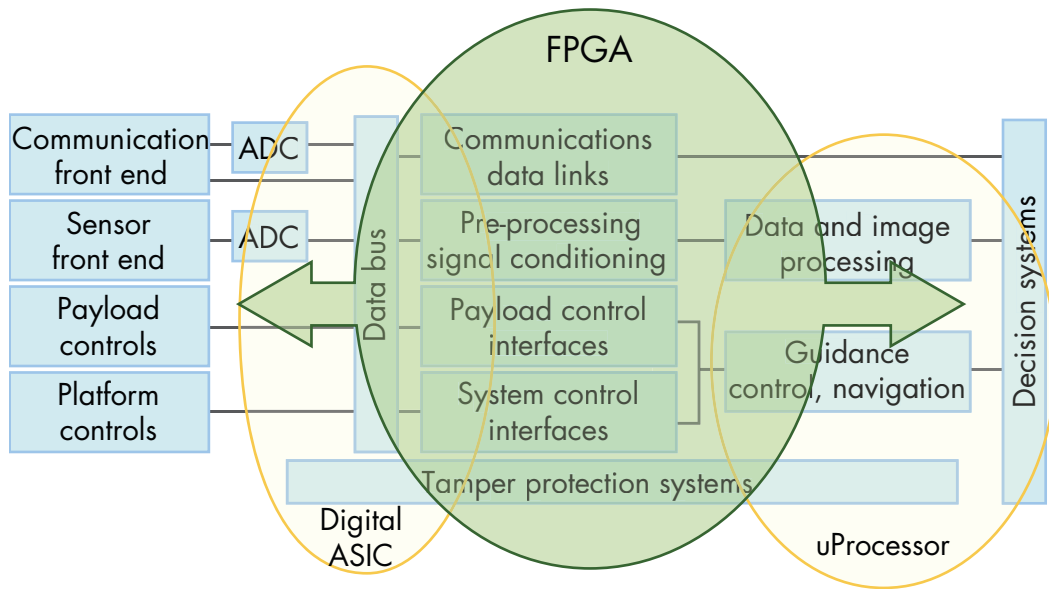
FPGA

Communication front end

ADC

Sensor front end

ADC

Payload controls

Platform controls

Data bus

Communications data links

Pre-processing signal conditioning

Payload control interfaces

System control interfaces

Data and image processing

Guidance control, navigation

Decision systems

Tamper protection systems

Digital ASIC

uProcessor